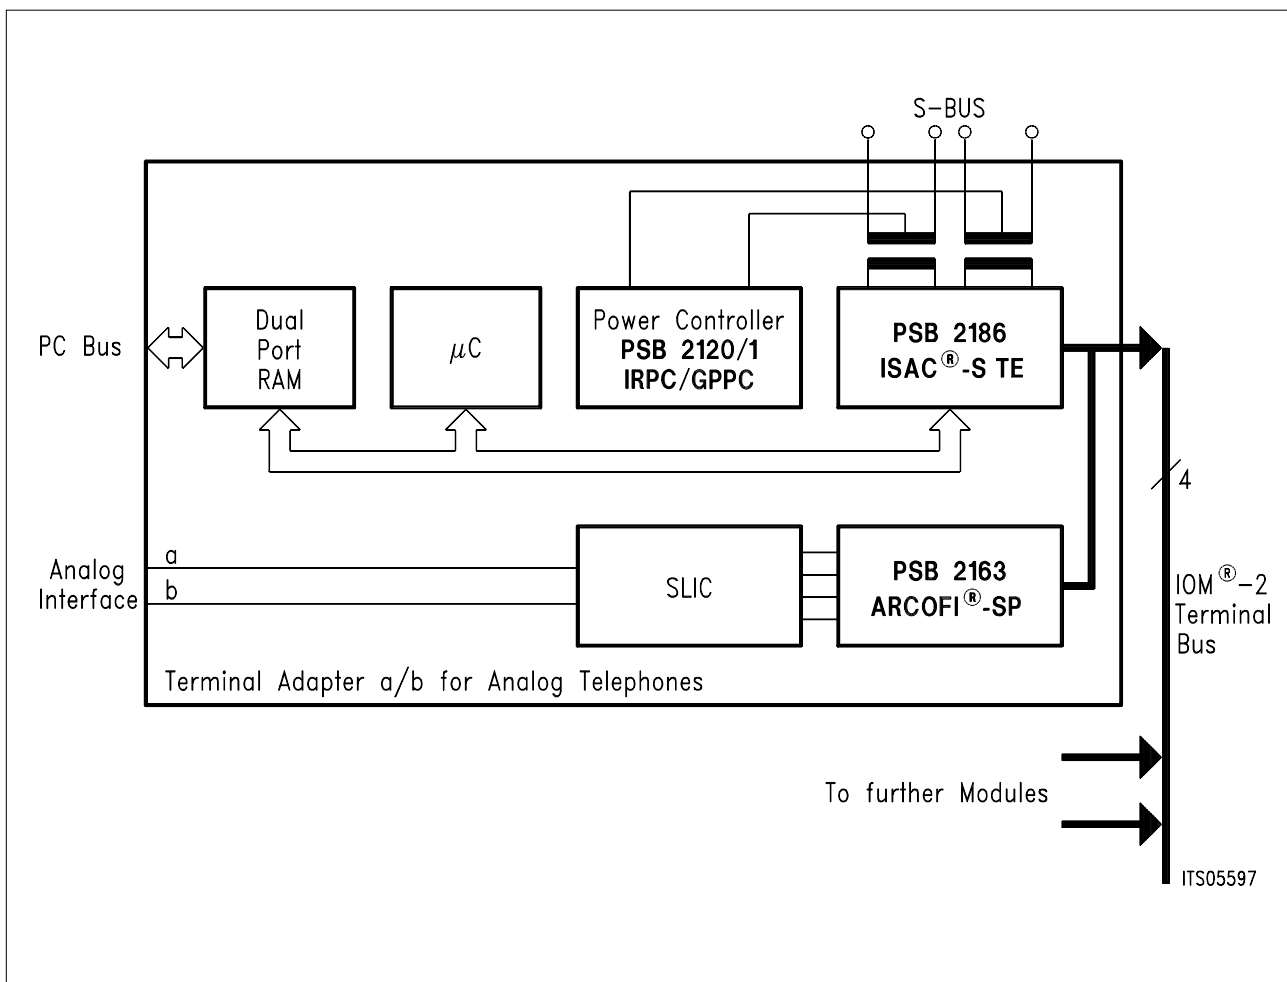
S-BUS

PC Bus

Dual Port RAM

$\mu$C

Power Controller
PSB 2120/1
IRPC/GPPC

PSB 2186
ISAC®-S TE

4

Analog Interface

a

b

SLIC

PSB 2163
ARCOFI®-SP

IOM®–2 Terminal Bus

Terminal Adapter a/b for Analog Telephones

To further Modules

ITS05597